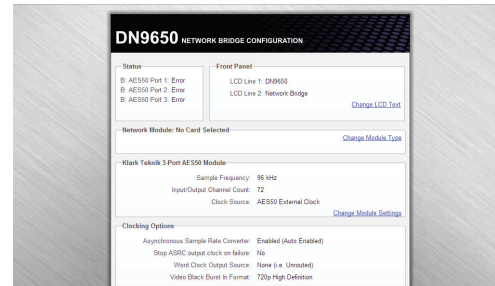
DN9650 NETWORK BRIDGE CONFIGURATION

Status
B: AES50 Port 1: Error
B: AES50 Port 2: Error
B: AES50 Port 3: Error

Front Panel
LCD Line 1: DN9650
LCD Line 2: Network Bridge
Change LCD Text

Network Module: No Card Selected
Change Module Type

Klark Teknik 3-Port AES50 Module
Sample Frequency: 96 kHz
Input/Output Channel Count: 72
Clock Source: AES50 External Clock
Change Module Settings

Clocking Options
Asynchronous Sample Rate Converter: Enabled (Auto Enabled)
Stop ASRC output clock on failure: No
Word Clock Output Source: None (i.e. Unrouted)
Video Black Burst In Format: 720p High Definition